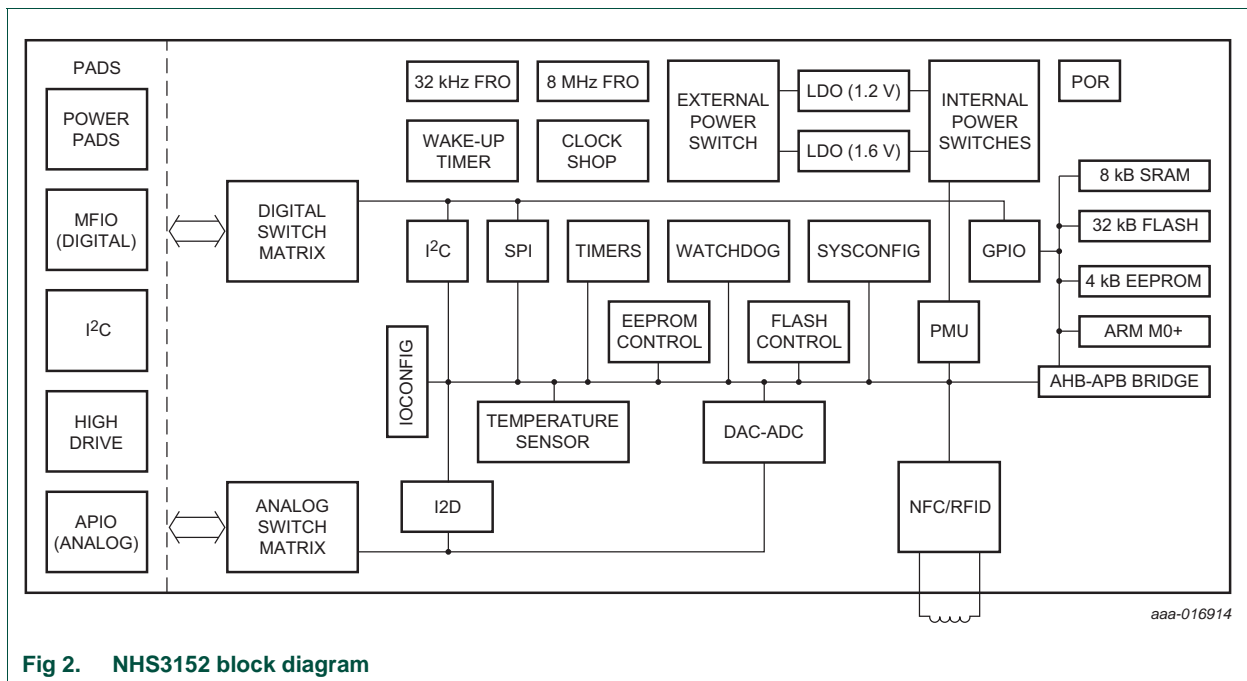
PADS

POWER PADS

MFIO (DIGITAL)

$I^2C$

HIGH DRIVE

APIO (ANALOG)

32 kHz FRO

8 MHz FRO

WAKE-UP TIMER

CLOCK SHOP

EXTERNAL POWER SWITCH

LDO (1.2 V)

LDO (1.6 V)

INTERNAL POWER SWITCHES

POR

DIGITAL SWITCH MATRIX

$I^2C$

SPI

TIMERS

WATCHDOG

SYSCONFIG

GPIO

8 kB SRAM

32 kB FLASH

4 kB EEPROM

ARM M0+

AHB-APB BRIDGE

EEPROM CONTROL

FLASH CONTROL

PMU

IOCONFIG

TEMPERATURE SENSOR

DAC-ADC

I2D

ANALOG SWITCH MATRIX

NFC/RFID

aaa-016914

Fig 2. NHS3152 block diagram